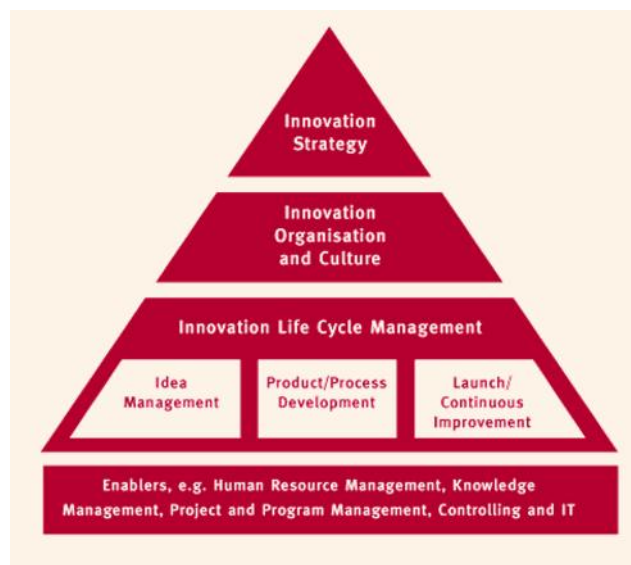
Innovation Strategy

Innovation Organisation and Culture

Innovation Life Cycle Management

Idea Management

Product/Process Development

Launch/ Continuous Improvement

Enablers, e.g. Human Resource Management, Knowledge Management, Project and Program Management, Controlling and IT